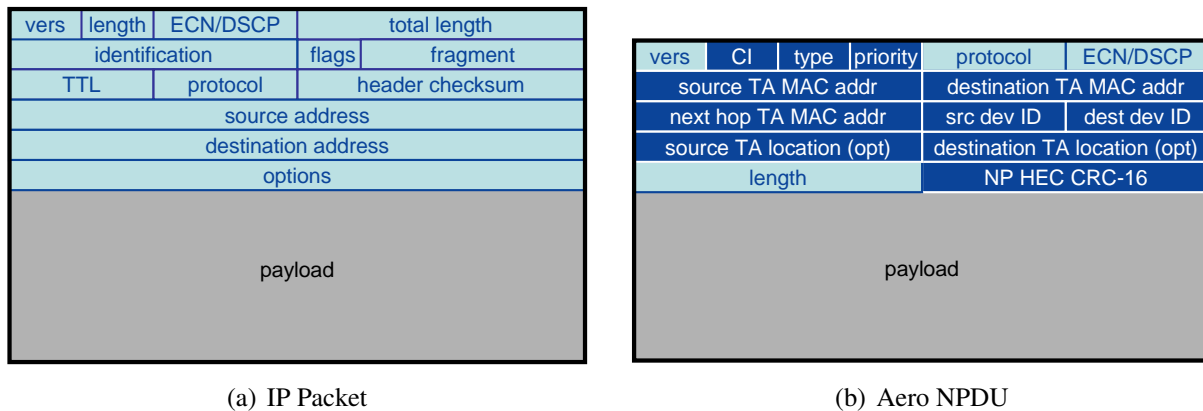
| vers | length | ECN/DSCP | total length |
|---|---|---|---|
| identification | | flags | fragment |
| TTL | | protocol | header checksum |
| source address | | | |
| destination address | | | |
| options | | | |

payload

(a) IP Packet

| vers | CI | type | priority | protocol | ECN/DSCP |
|---|---|---|---|---|---|
| source TA MAC addr | | | | destination TA MAC addr | |
| next hop TA MAC addr | | | | src dev ID | dest dev ID |
| source TA location (opt) | | | | destination TA location (opt) | |
| length | | | | NP HEC CRC-16 | |

payload

(b) Aero NPDU